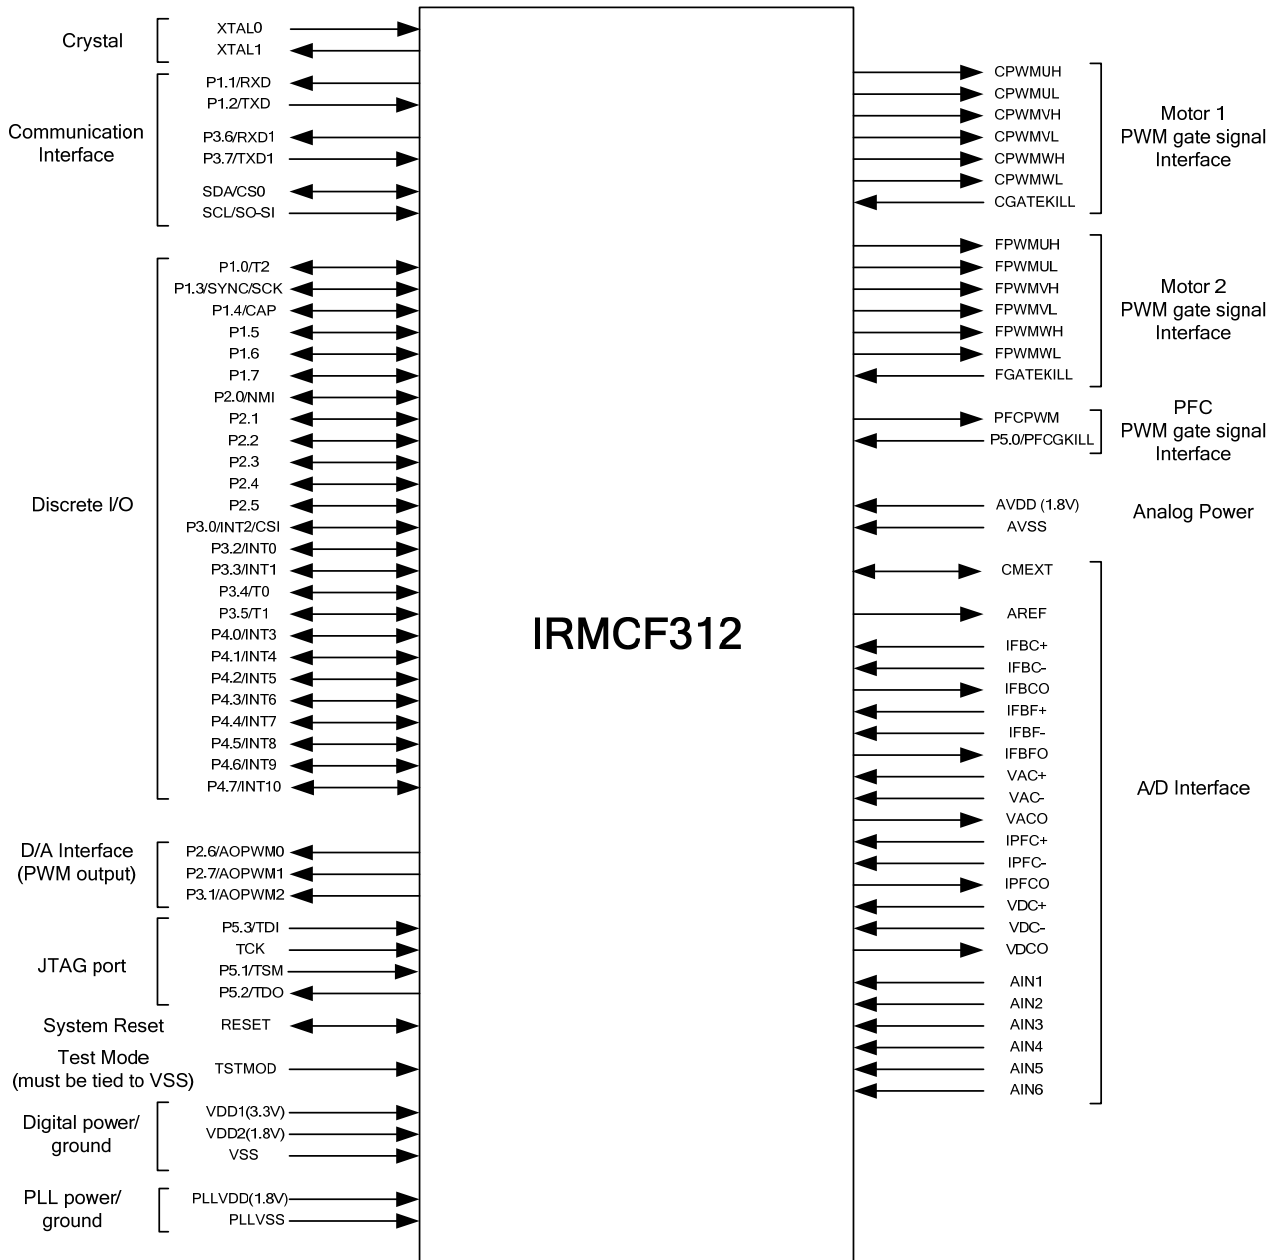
Crystal
XTAL0
XTAL1

Communication Interface
P1.1/RXD
P1.2/TXD
P3.6/RXD1
P3.7/TXD1
SDA/CS0
SCL/SO-SI

Discrete I/O
P1.0/T2
P1.3/SYNC/SCK
P1.4/CAP
P1.5
P1.6
P1.7
P2.0/NMI
P2.1
P2.2
P2.3
P2.4
P2.5
P3.0/INT2/CSI
P3.2/INT0
P3.3/INT1
P3.4/T0
P3.5/T1
P4.0/INT3
P4.1/INT4
P4.2/INT5
P4.3/INT6
P4.4/INT7
P4.5/INT8
P4.6/INT9
P4.7/INT10

D/A Interface (PWM output)
P2.6/AOPWM0
P2.7/AOPWM1
P3.1/AOPWM2

JTAG port
P5.3/TDI
TCK
P5.1/TSM
P5.2/TDO

System Reset
RESET

Test Mode (must be tied to VSS)
TSTMOD

Digital power/ ground
VDD1(3.3V)
VDD2(1.8V)
VSS

PLL power/ ground
PLLVDD(1.8V)
PLLVSS

IRMCF312

CPWMUH
CPWMUL
CPWMVH
CPWMVL
CPWMWH
CPWMWL
CGATEKILL
Motor 1 PWM gate signal Interface

FPWMUH
FPWMUL
FPWMVH
FPWMVL
FPWMWH
FPWMWL
FGATEKILL
Motor 2 PWM gate signal Interface

PFCPWM
P5.0/PFCGKILL
PFC PWM gate signal Interface

AVDD (1.8V)
AVSS
Analog Power

CMEXT
AREF
IFBC+
IFBC-
IFBCO
IFBF+
IFBF-
IFBFO
VAC+
VAC-
VACO
IPFC+
IPFC-
IPFCO
VDC+
VDC-
VDCO
AIN1
AIN2
AIN3
AIN4
AIN5
AIN6
A/D Interface